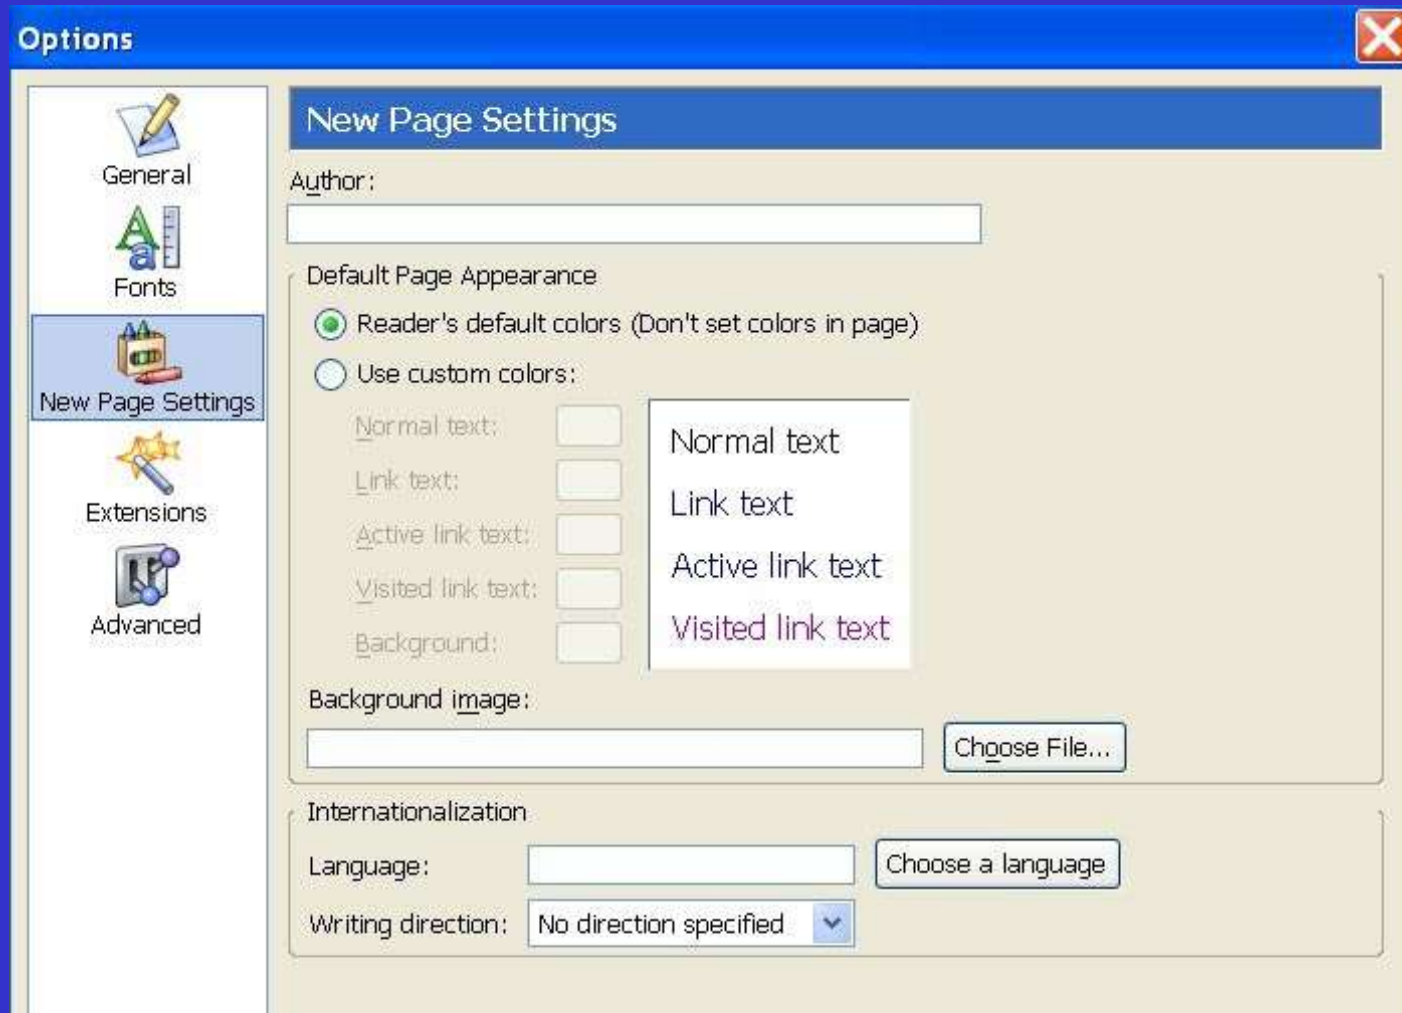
Options

General

Fonts

New Page Settings

Extensions

Advanced

New Page Settings

Author:

Default Page Appearance

Reader's default colors (Don't set colors in page)

Use custom colors:

Normal text:

Link text:

Active link text:

Visited link text:

Background:

Normal text

Link text

Active link text

Visited link text

Background image:

Choose File...

Internationalization

Language:

Choose a language

Writing direction:

No direction specified